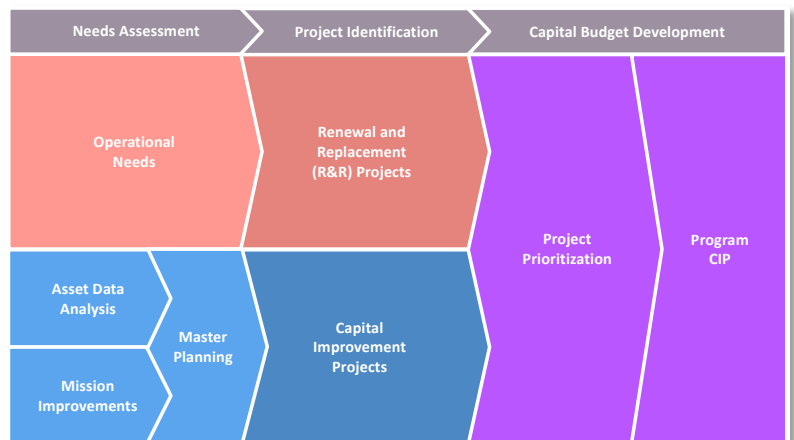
Needs Assessment

Project Identification

Capital Budget Development

Operational Needs

Renewal and Replacement (R&R) Projects

Project Prioritization

Program CIP

Asset Data Analysis

Mission Improvements

Master Planning

Capital Improvement Projects